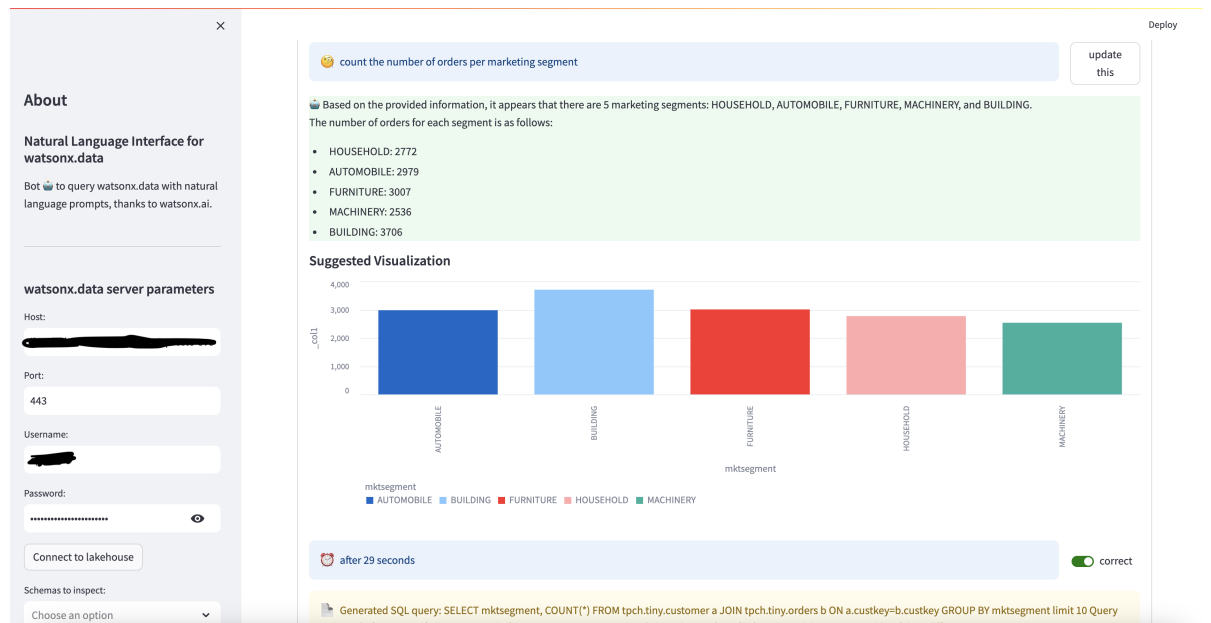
×

Deploy

About

Natural Language Interface for watsonx.data

Bot 🤖 to query watsonx.data with natural language prompts, thanks to watsonx.ai.

watsonx.data server parameters

Host:

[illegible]

Port:

443

Username:

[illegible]

Password:

••••••••••••••••••••••

Connect to lakehouse

Schemas to inspect:

Choose an option

🤔 count the number of orders per marketing segment

update this

🤖 Based on the provided information, it appears that there are 5 marketing segments: HOUSEHOLD, AUTOMOBILE, FURNITURE, MACHINERY, and BUILDING. The number of orders for each segment is as follows:

- HOUSEHOLD: 2772
- AUTOMOBILE: 2979
- FURNITURE: 3007
- MACHINERY: 2536
- BUILDING: 3706

Suggested Visualization

4,000
3,000
2,000
1,000
0

_col1

AUTOMOBILE
BUILDING
FURNITURE
HOUSEHOLD
MACHINERY

mktsegment

mktsegment
AUTOMOBILE BUILDING FURNITURE HOUSEHOLD MACHINERY

⏰ after 29 seconds

correct

Generated SQL query: SELECT mktsegment, COUNT(*) FROM tpch.tiny.customer a JOIN tpch.tiny.orders b ON a.custkey=b.custkey GROUP BY mktsegment limit 10 Query